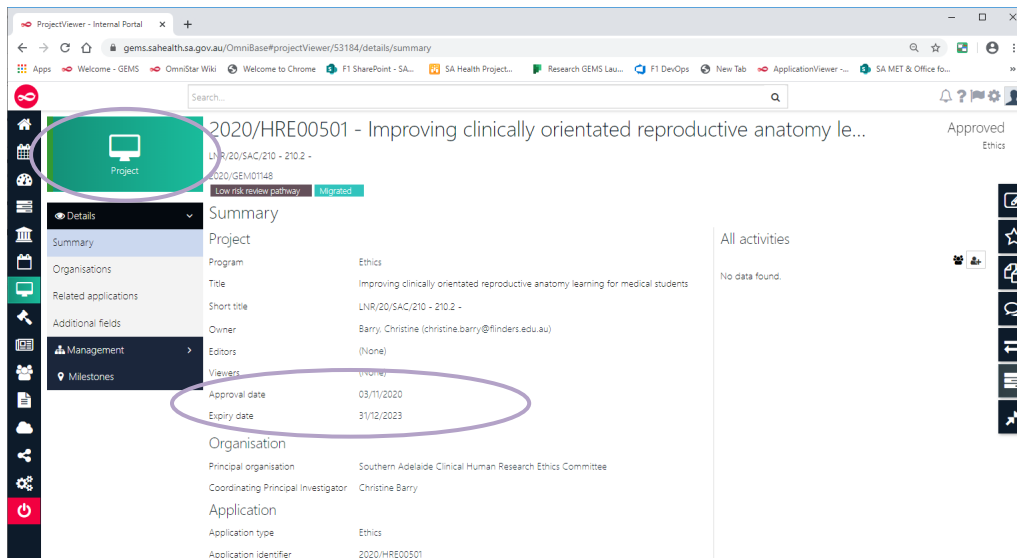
ProjectViewer - Internal Portal ×
+
gems.sahealth.sa.gov.au/OmniBase#projectViewer/53184/details/summary
Apps Welcome - GEMS OmniStar Wiki Welcome to Chrome F1 SharePoint - SA... SA Health Project... Research GEMS Lau... F1 DevOps New Tab ApplicationViewer -... SA MET & Office fo...
Search...

Project

2020/HRE00501 - Improving clinically orientated reproductive anatomy le...
LNR/20/SAC/210 - 210.2 -
2020/GEM01148
Low risk review pathway Migrated

Approved
Ethics

Details
Summary
Organisations
Related applications
Additional fields
Management
Milestones

Summary
Project
| | |
|---|---|
| Program | Ethics |
| Title | Improving clinically orientated reproductive anatomy learning for medical students |
| Short title | LNR/20/SAC/210 - 210.2 - |
| Owner | Barry, Christine (christine.barry@flinders.edu.au) |
| Editors | (None) |
| Viewers | (None) |
| Approval date | 03/11/2020 |
| Expiry date | 31/12/2023 |

Organisation
| | |
|---|---|
| Principal organisation | Southern Adelaide Clinical Human Research Ethics Committee |
| Coordinating Principal Investigator | Christine Barry |

Application
| | |
|---|---|
| Application type | Ethics |
| Application identifier | 2020/HRE00501 |

All activities
No data found.